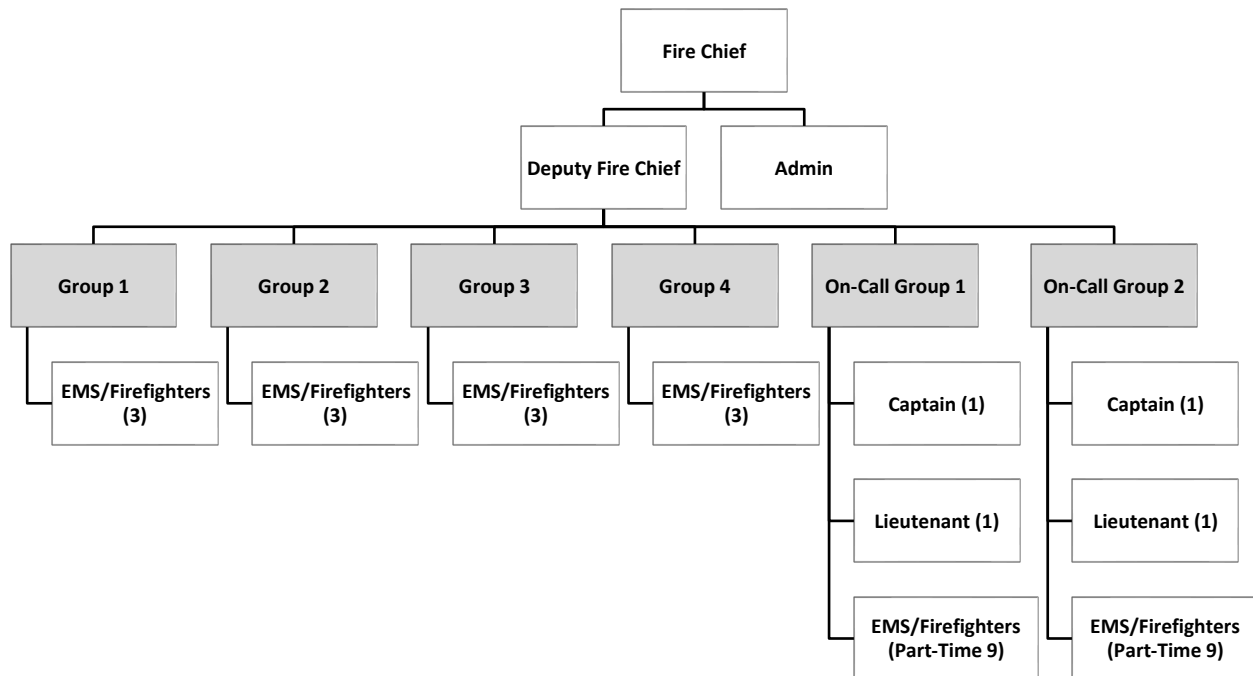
Fire Chief

Deputy Fire Chief

Admin

Group 1

Group 2

Group 3

Group 4

On-Call Group 1

On-Call Group 2

EMS/Firefighters (3)

EMS/Firefighters (3)

EMS/Firefighters (3)

EMS/Firefighters (3)

Captain (1)

Lieutenant (1)

EMS/Firefighters (Part-Time 9)

Captain (1)

Lieutenant (1)

EMS/Firefighters (Part-Time 9)